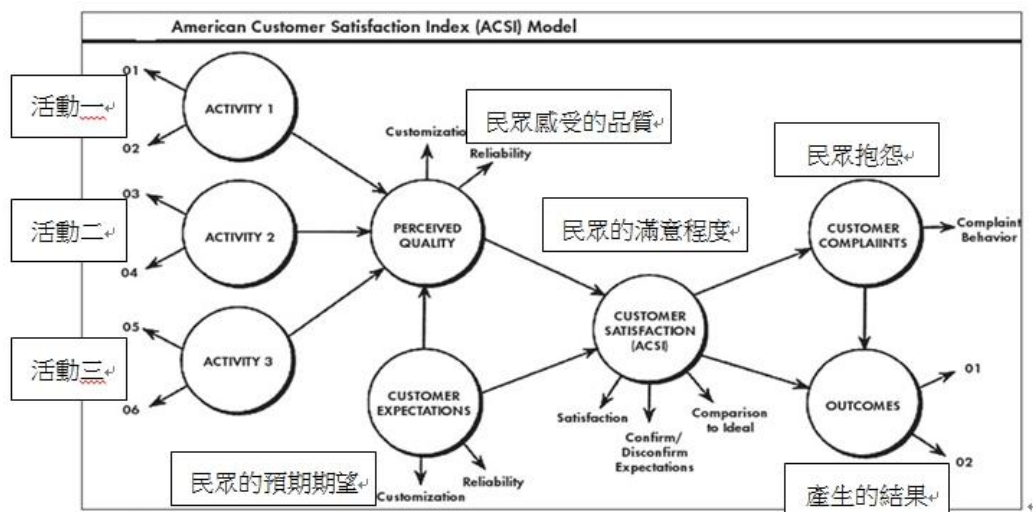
American Customer Satisfaction Index (ACSI) Model

活動一

01

02

ACTIVITY 1

活動二

03

04

ACTIVITY 2

活動三

05

06

ACTIVITY 3

Customizatio

民眾感受的品質

Reliability

PERCEIVED QUALITY

CUSTOMER EXPECTATIONS

民眾的預期期望

Customization

Reliability

民眾的滿意程度

CUSTOMER SATISFACTION (ACSI)

Satisfaction

Confirm/ Disconfirm Expectations

Comparison to Ideal

民眾抱怨

CUSTOMER COMPLAIINTS

Complaint Behavior

OUTCOMES

01

02

產生的結果